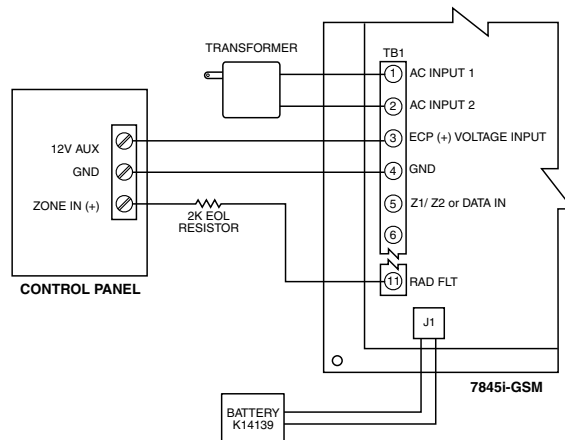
TRANSFORMER

TB1

1 AC INPUT 1

2 AC INPUT 2

12V AUX

GND

ZONE IN (+)

3 ECP (+) VOLTAGE INPUT

4 GND

5 Z1/ Z2 or DATA IN

6

2K EOL RESISTOR

11 RAD FLT

CONTROL PANEL

J1

7845i-GSM

BATTERY K14139